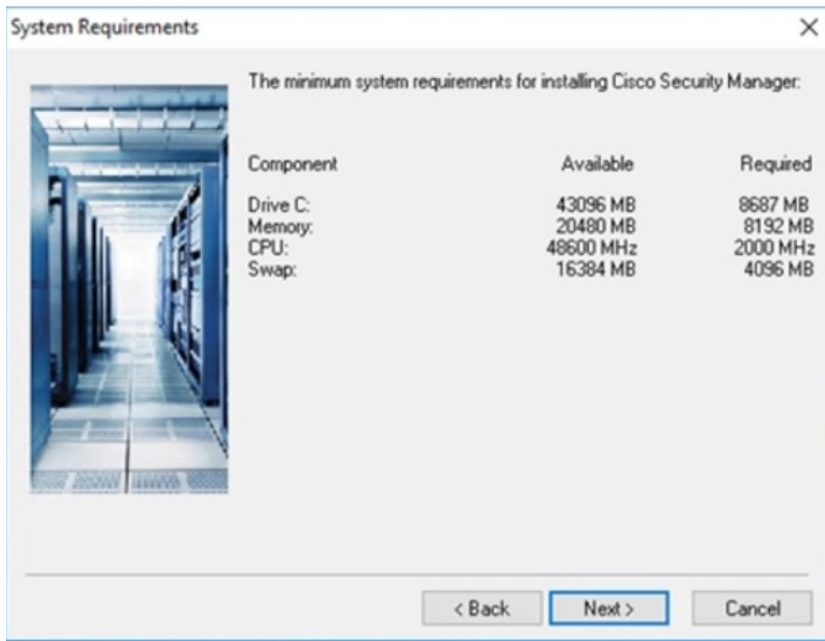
System Requirements

×

The minimum system requirements for installing Cisco Security Manager:

| Component | Available | Required |
|---|---|---|
| Drive C: | 43096 MB | 8687 MB |
| Memory: | 20480 MB | 8192 MB |
| CPU: | 48600 MHz | 2000 MHz |
| Swap: | 16384 MB | 4096 MB |

< Back

Next >

Cancel